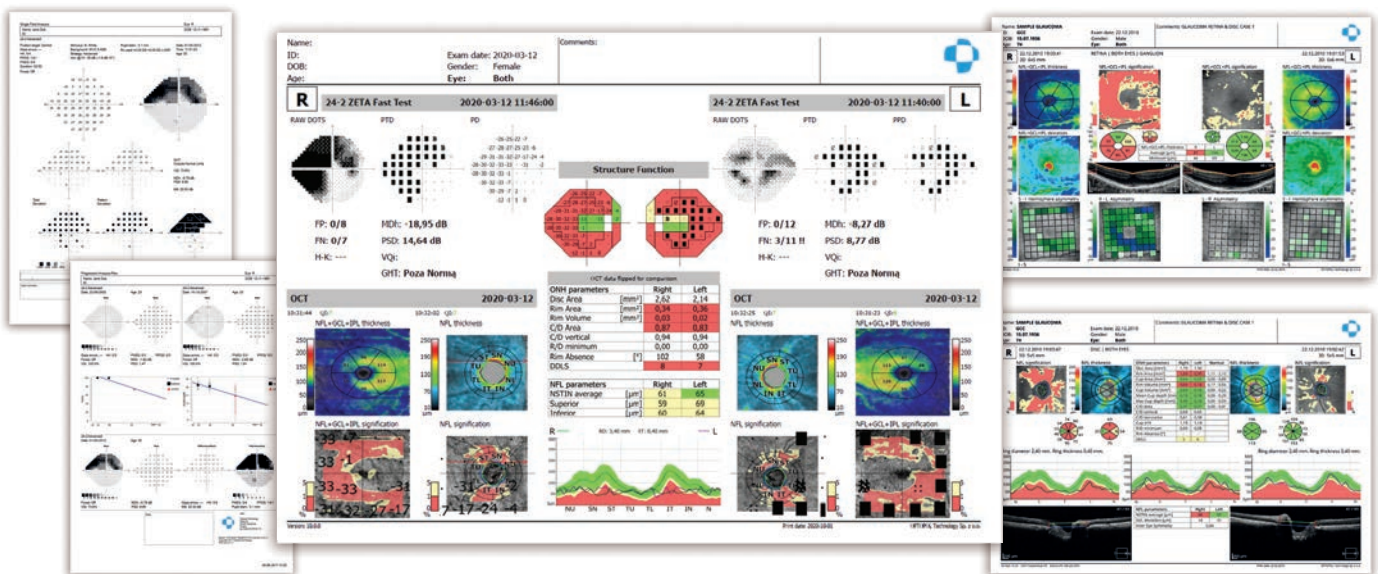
Name:
ID:
DOB:
Age:

Exam date: 2020-03-12
Gender: Female
Eye: Both

Comments:

R

24-2 ZETA Fast Test 2020-03-12 11:46:00

RAW DOTS PTD PD

-26 -26 -27 -7
-28 -27 -26 -26 -26 -26 -3
-29 -28 -26 -27 -27 -27 -24 -4
-29 -30 -28 -27 -26 -25 -28
-30 -30 -33 -31 -3
-28 -32 -31 -33 -1
-30 -30 -32 -3
-12 -3 1 5

FP: 0/8
FN: 0/7
H-K: ---

MDi: -18,95 dB
PSD: 14,64 dB
VQi:
GHT: Poza Normą

Structure Function

24-2 ZETA Fast Test 2020-03-12 11:40:00

L

RAW DOTS PTD PPD

FP: 0/12
FN: 3/11 !!
H-K: ---

MDi: -8,27 dB
PSD: 8,77 dB
VQi:
GHT: Poza Normą

OCT 2020-03-12

10:31:44
NFL+GCL+IPL thickness

10:32:02
NFL thickness

OS OCT data flipped for comparison

| ONH parameters | | Right | Left |
|---|---|---|---|
| Disc Area | [mm²] | 2,62 | 2,14 |
| Rim Area | [mm²] | 0,34 | 0,36 |
| Rim Volume | [mm³] | 0,03 | 0,02 |
| C/D Area | | 0,87 | 0,83 |
| C/D vertical | | 0,94 | 0,94 |
| R/D minimum | | 0,00 | 0,00 |
| Rim Absence | [°] | 102 | 58 |
| DDLS | | 8 | 7 |

| NFL parameters | | Right | Left |
|---|---|---|---|
| NSTIN average | [µm] | 61 | 65 |
| Superior | [µm] | 59 | 69 |
| Inferior | [µm] | 60 | 64 |

OCT 2020-03-12

10:32:25
NFL thickness

10:32:23
NFL+GCL+IPL thickness

NFL+GCL+IPL signification

NFL signification

R RD: 3,40 mm FT: 0,40 mm L

NU SN ST TU TL IT IN N

NFL signification

NFL+GCL+IPL signification

Version: 10.0.0

Print date: 2020-10-01

©OPTOPOL Technology Sp. z o.o.